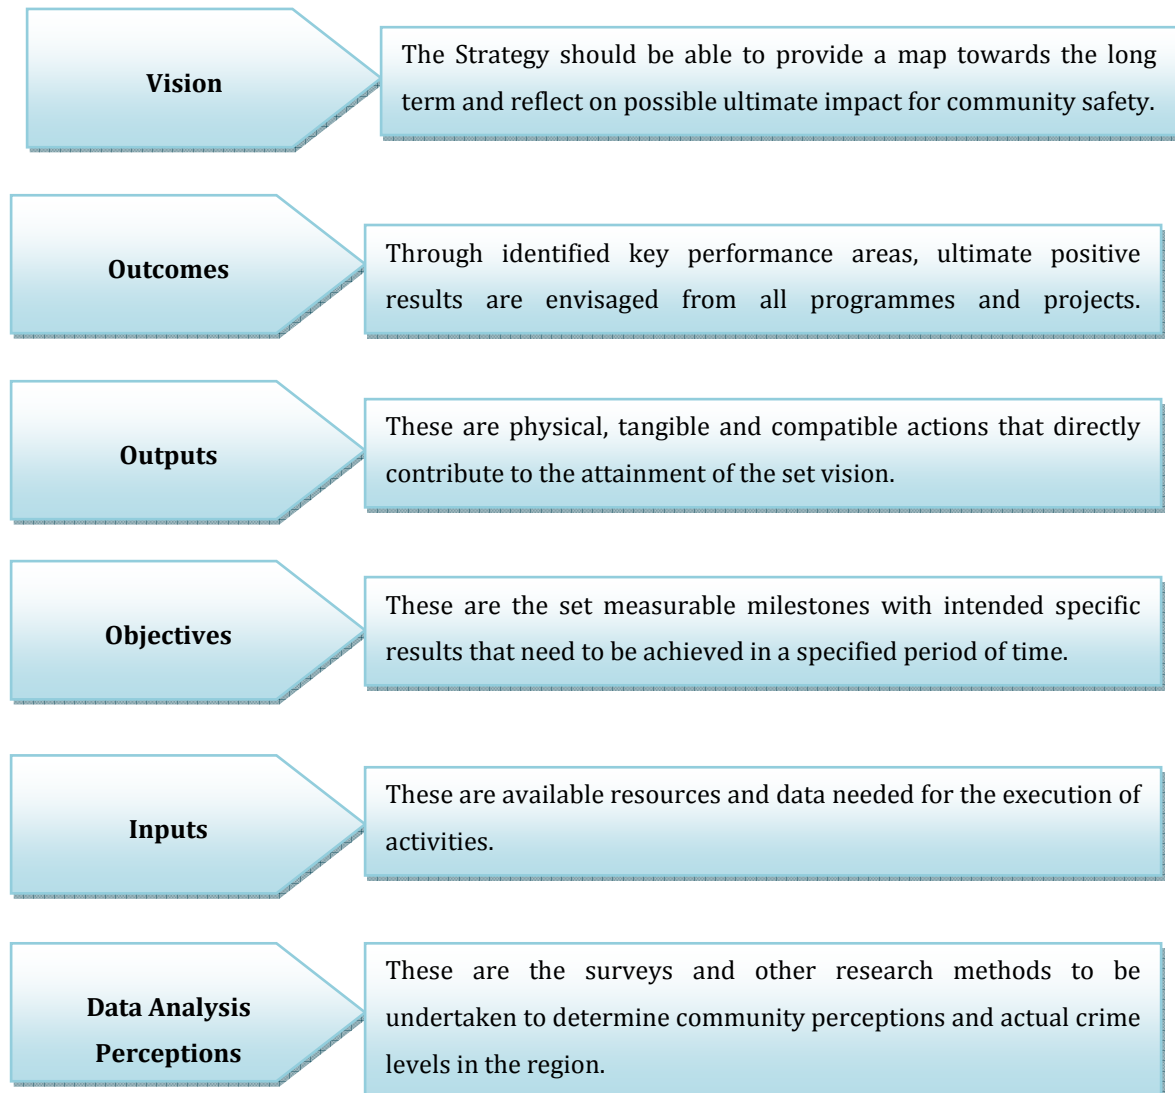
Vision

The Strategy should be able to provide a map towards the long term and reflect on possible ultimate impact for community safety.

Outcomes

Through identified key performance areas, ultimate positive results are envisaged from all programmes and projects.

Outputs

These are physical, tangible and compatible actions that directly contribute to the attainment of the set vision.

Objectives

These are the set measurable milestones with intended specific results that need to be achieved in a specified period of time.

Inputs

These are available resources and data needed for the execution of activities.

Data Analysis Perceptions

These are the surveys and other research methods to be undertaken to determine community perceptions and actual crime levels in the region.